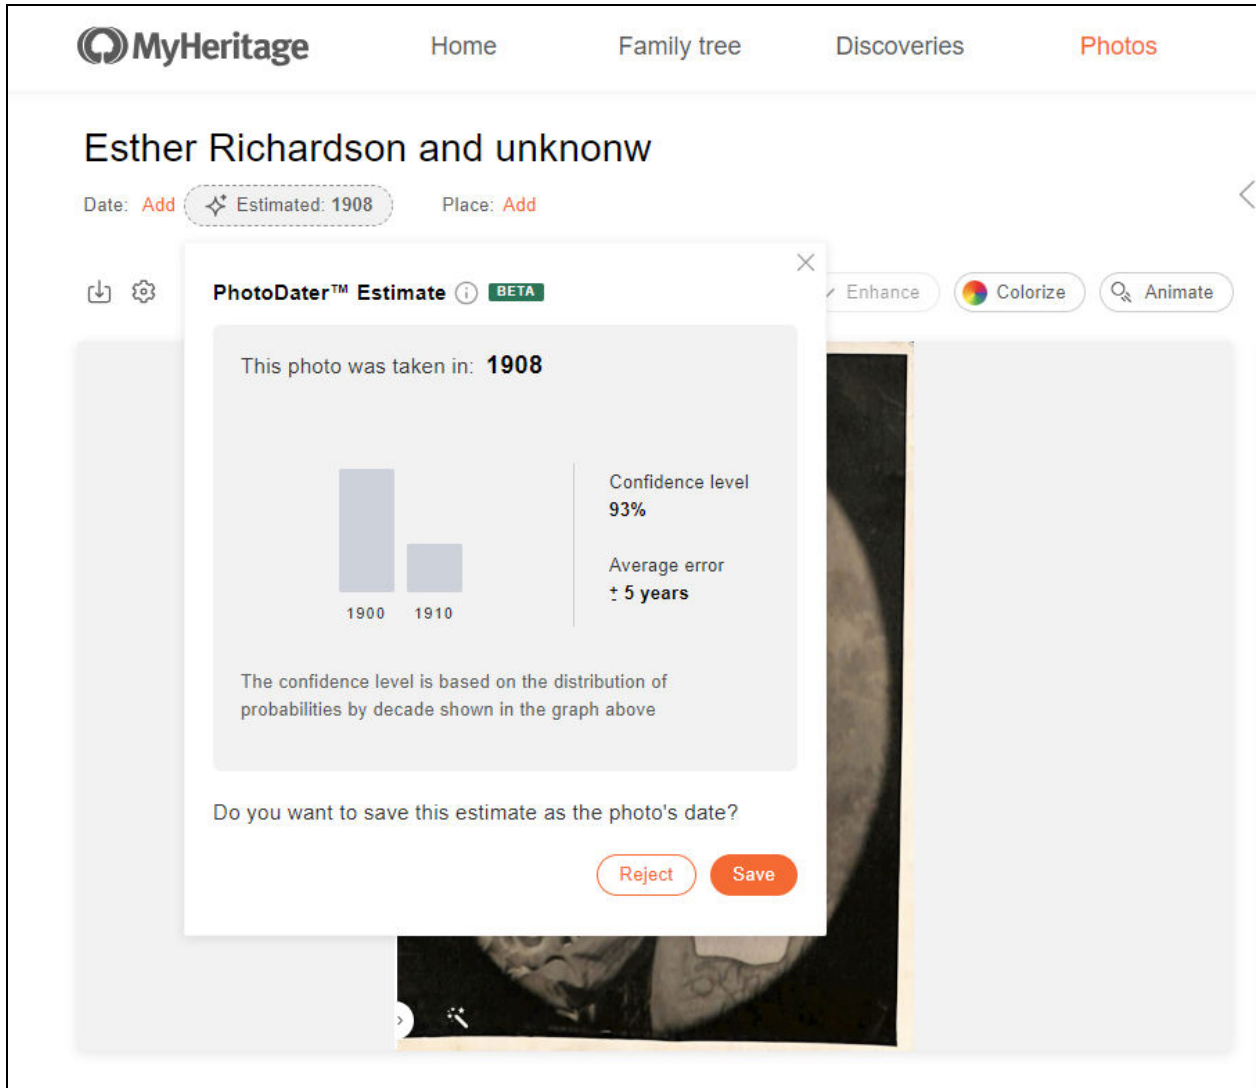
MyHeritage Home Family tree Discoveries Photos

Esther Richardson and unknonw

Date: Add Estimated: 1908 Place: Add

PhotoDater™ Estimate BETA

Enhance Colorize Animate

This photo was taken in: 1908

1900 1910

Confidence level
93%

Average error
± 5 years

The confidence level is based on the distribution of probabilities by decade shown in the graph above

Do you want to save this estimate as the photo's date?

Reject Save